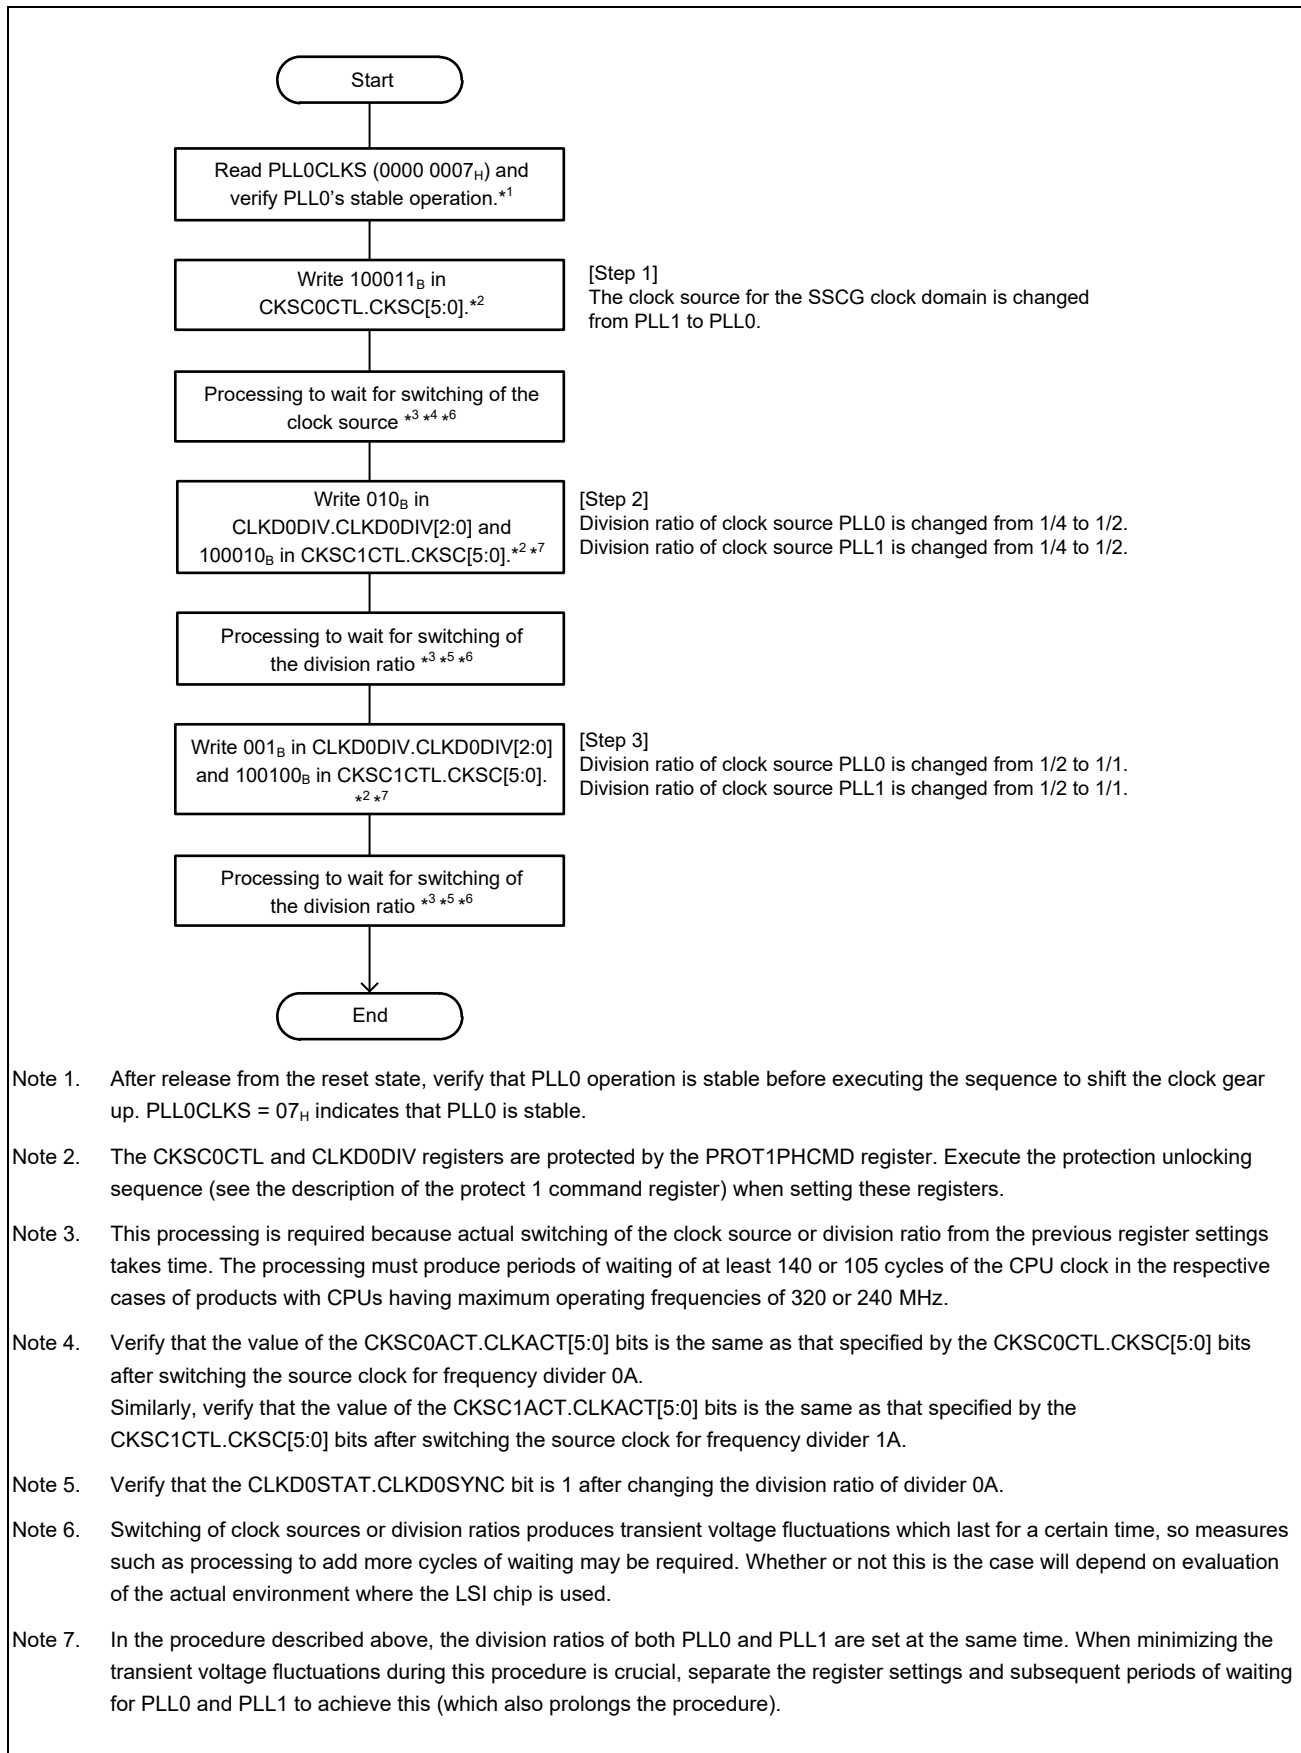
Start

Read PLL0CLKS (0000 0007$_H$) and verify PLL0's stable operation.$^{*1}$

Write 100011$_B$ in CKSC0CTL.CKSC[5:0].$^{*2}$

[Step 1]
The clock source for the SSCG clock domain is changed from PLL1 to PLL0.

Processing to wait for switching of the clock source $^{*3}$ $^{*4}$ $^{*6}$

Write 010$_B$ in CLKD0DIV.CLKD0DIV[2:0] and 100010$_B$ in CKSC1CTL.CKSC[5:0].$^{*2}$ $^{*7}$

[Step 2]
Division ratio of clock source PLL0 is changed from 1/4 to 1/2.
Division ratio of clock source PLL1 is changed from 1/4 to 1/2.

Processing to wait for switching of the division ratio $^{*3}$ $^{*5}$ $^{*6}$

Write 001$_B$ in CLKD0DIV.CLKD0DIV[2:0] and 100100$_B$ in CKSC1CTL.CKSC[5:0]. $^{*2}$ $^{*7}$

[Step 3]
Division ratio of clock source PLL0 is changed from 1/2 to 1/1.
Division ratio of clock source PLL1 is changed from 1/2 to 1/1.

Processing to wait for switching of the division ratio $^{*3}$ $^{*5}$ $^{*6}$

End

Note 1. After release from the reset state, verify that PLL0 operation is stable before executing the sequence to shift the clock gear up. PLL0CLKS = 07$_H$ indicates that PLL0 is stable.

Note 2. The CKSC0CTL and CLKD0DIV registers are protected by the PROT1PHCMD register. Execute the protection unlocking sequence (see the description of the protect 1 command register) when setting these registers.

Note 3. This processing is required because actual switching of the clock source or division ratio from the previous register settings takes time. The processing must produce periods of waiting of at least 140 or 105 cycles of the CPU clock in the respective cases of products with CPUs having maximum operating frequencies of 320 or 240 MHz.

Note 4. Verify that the value of the CKSC0ACT.CLKACT[5:0] bits is the same as that specified by the CKSC0CTL.CKSC[5:0] bits after switching the source clock for frequency divider 0A.
Similarly, verify that the value of the CKSC1ACT.CLKACT[5:0] bits is the same as that specified by the CKSC1CTL.CKSC[5:0] bits after switching the source clock for frequency divider 1A.

Note 5. Verify that the CLKD0STAT.CLKD0SYNC bit is 1 after changing the division ratio of divider 0A.

Note 6. Switching of clock sources or division ratios produces transient voltage fluctuations which last for a certain time, so measures such as processing to add more cycles of waiting may be required. Whether or not this is the case will depend on evaluation of the actual environment where the LSI chip is used.

Note 7. In the procedure described above, the division ratios of both PLL0 and PLL1 are set at the same time. When minimizing the transient voltage fluctuations during this procedure is crucial, separate the register settings and subsequent periods of waiting for PLL0 and PLL1 to achieve this (which also prolongs the procedure).